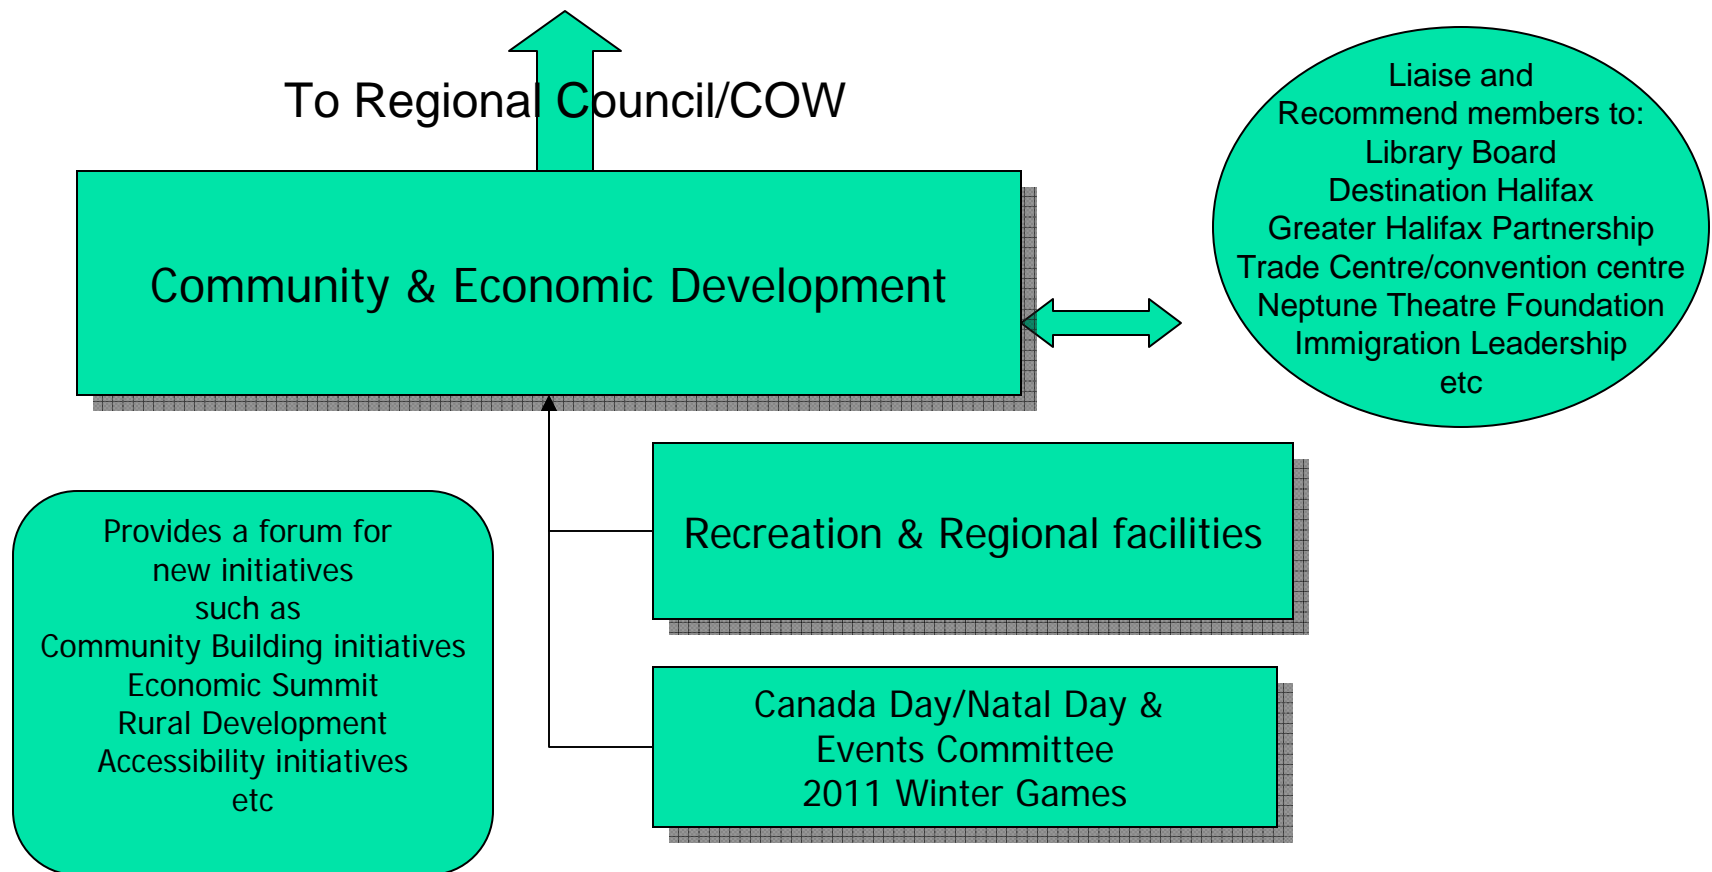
To Regional Council/COW

Community & Economic Development

Liaise and Recommend members to:
Library Board
Destination Halifax
Greater Halifax Partnership
Trade Centre/convention centre
Neptune Theatre Foundation
Immigration Leadership
etc

Recreation & Regional facilities

Provides a forum for new initiatives such as
Community Building initiatives
Economic Summit
Rural Development
Accessibility initiatives
etc

Canada Day/Natal Day & Events Committee
2011 Winter Games